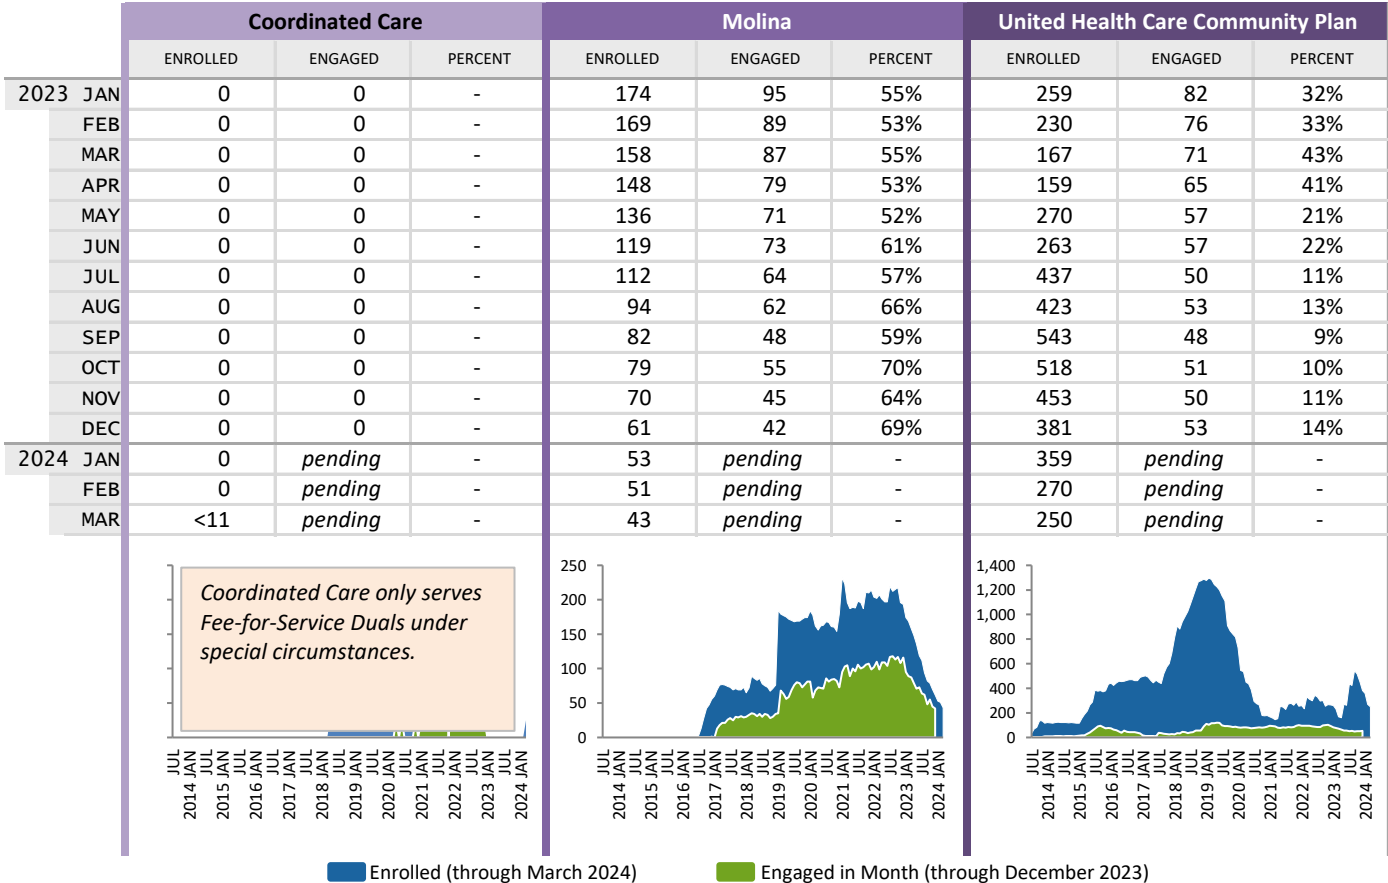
| | Coordinated Care | | | Molina | | | United Health Care Community Plan | | |
|---|---|---|---|---|---|---|---|---|---|
| | ENROLLED | ENGAGED | PERCENT | ENROLLED | ENGAGED | PERCENT | ENROLLED | ENGAGED | PERCENT |
| 2023 JAN | 0 | 0 | - | 174 | 95 | 55% | 259 | 82 | 32% |
| FEB | 0 | 0 | - | 169 | 89 | 53% | 230 | 76 | 33% |
| MAR | 0 | 0 | - | 158 | 87 | 55% | 167 | 71 | 43% |
| APR | 0 | 0 | - | 148 | 79 | 53% | 159 | 65 | 41% |
| MAY | 0 | 0 | - | 136 | 71 | 52% | 270 | 57 | 21% |
| JUN | 0 | 0 | - | 119 | 73 | 61% | 263 | 57 | 22% |
| JUL | 0 | 0 | - | 112 | 64 | 57% | 437 | 50 | 11% |
| AUG | 0 | 0 | - | 94 | 62 | 66% | 423 | 53 | 13% |
| SEP | 0 | 0 | - | 82 | 48 | 59% | 543 | 48 | 9% |
| OCT | 0 | 0 | - | 79 | 55 | 70% | 518 | 51 | 10% |
| NOV | 0 | 0 | - | 70 | 45 | 64% | 453 | 50 | 11% |
| DEC | 0 | 0 | - | 61 | 42 | 69% | 381 | 53 | 14% |
| 2024 JAN | 0 | pending | - | 53 | pending | - | 359 | pending | - |
| FEB | 0 | pending | - | 51 | pending | - | 270 | pending | - |
| MAR | <11 | pending | - | 43 | pending | - | 250 | pending | - |

Coordinated Care only serves Fee-for-Service Duals under special circumstances.

JUL 2014 JAN JUL 2015 JAN JUL 2016 JAN JUL 2017 JAN JUL 2018 JAN JUL 2019 JAN JUL 2020 JAN JUL 2021 JAN JUL 2022 JAN JUL 2023 JAN JUL 2024 JAN

250 200 150 100 50 0

JUL 2014 JAN JUL 2015 JAN JUL 2016 JAN JUL 2017 JAN JUL 2018 JAN JUL 2019 JAN JUL 2020 JAN JUL 2021 JAN JUL 2022 JAN JUL 2023 JAN JUL 2024 JAN

1,400 1,200 1,000 800 600 400 200 0

JUL 2014 JAN JUL 2015 JAN JUL 2016 JAN JUL 2017 JAN JUL 2018 JAN JUL 2019 JAN JUL 2020 JAN JUL 2021 JAN JUL 2022 JAN JUL 2023 JAN JUL 2024 JAN

Enrolled (through March 2024) Engaged in Month (through December 2023)